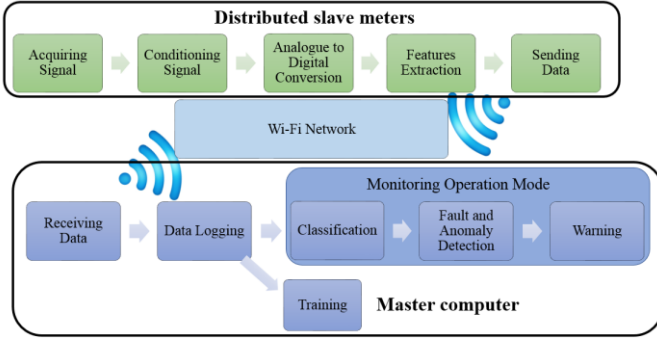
Distributed slave meters

Acquiring Signal

Conditioning Signal

Analogue to Digital Conversion

Features Extraction

Sending Data

Wi-Fi Network

Monitoring Operation Mode

Receiving Data

Data Logging

Classification

Fault and Anomaly Detection

Warning

Training

Master computer